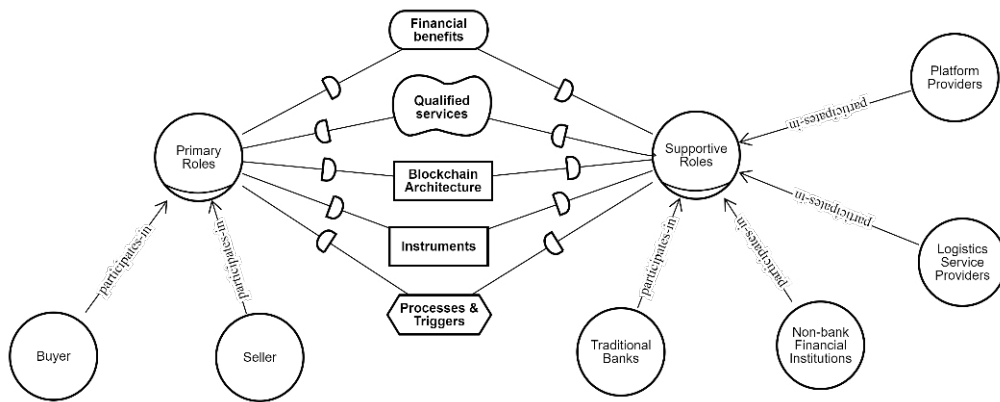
Financial benefits

Qualified services

Blockchain Architecture

Instruments

Processes & Triggers

Primary Roles

Supportive Roles

Platform Providers

participates-in

Logistics Service Providers

participates-in

Buyer

participates-in

Seller

participates-in

Traditional Banks

participates-in

Non-bank Financial Institutions

participates-in